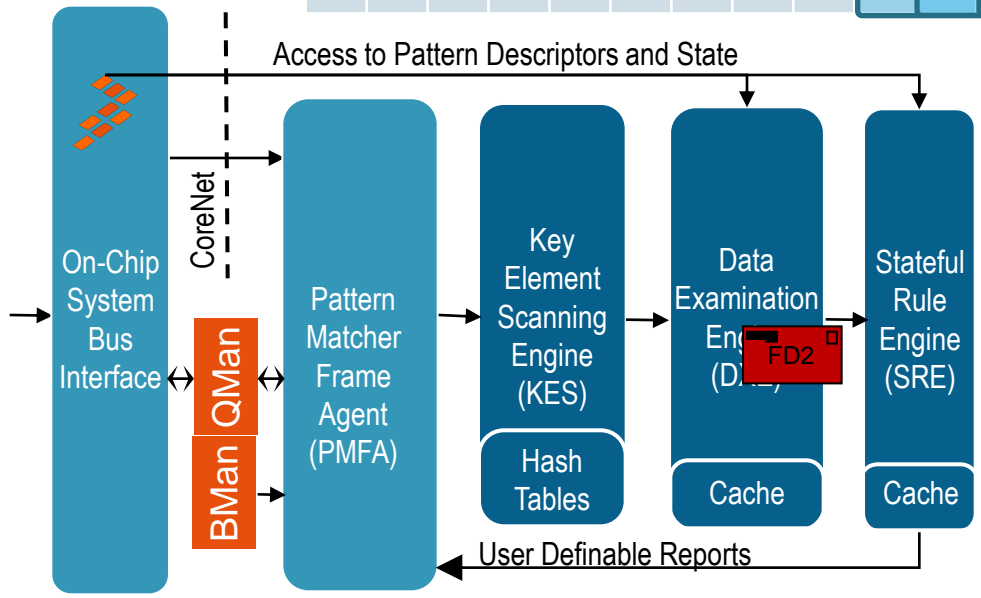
Access to Pattern Descriptors and State

CoreNet

On-Chip System Bus Interface

QMan

BMan

Pattern Matcher Frame Agent (PMFA)

Key Element Scanning Engine (KES)

Hash Tables

Data Examination Eng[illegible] (D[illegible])

FD2

Cache

Stateful Rule Engine (SRE)

Cache

User Definable Reports